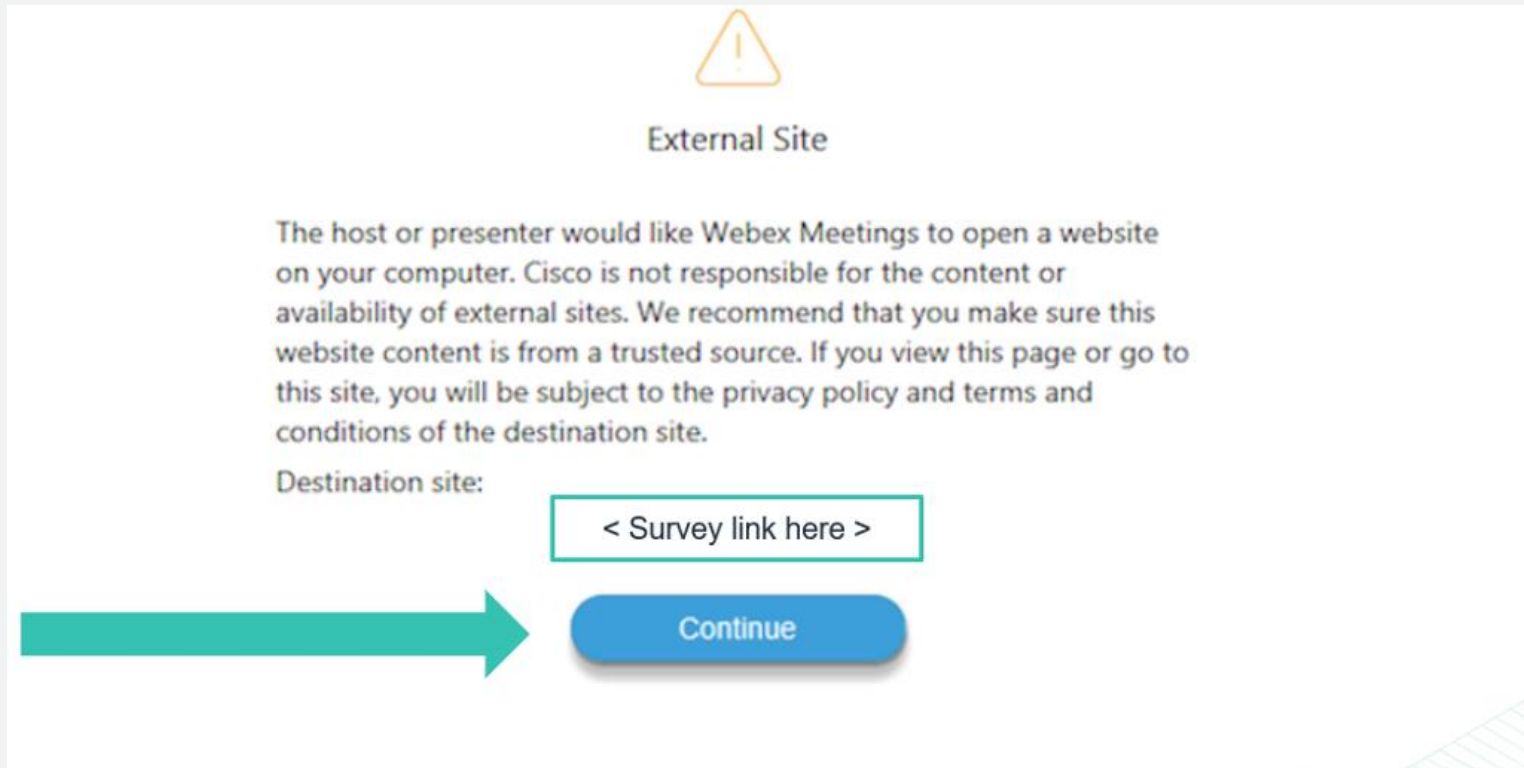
External Site

The host or presenter would like Webex Meetings to open a website on your computer. Cisco is not responsible for the content or availability of external sites. We recommend that you make sure this website content is from a trusted source. If you view this page or go to this site, you will be subject to the privacy policy and terms and conditions of the destination site.

Destination site:

< Survey link here >

Continue